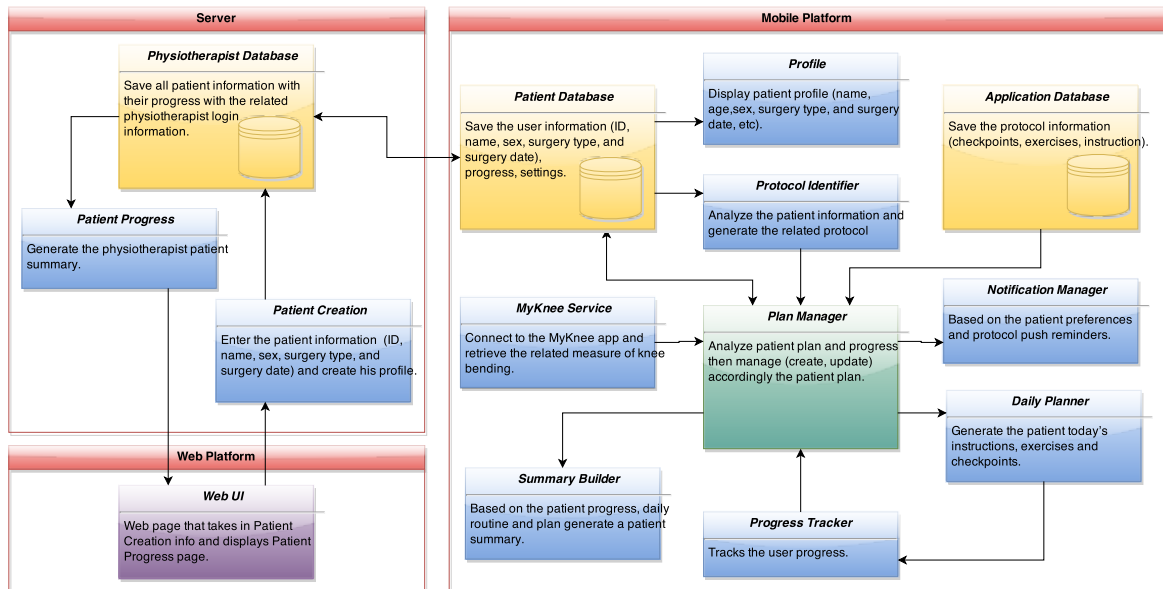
Server

Physiotherapist Database

Save all patient information with their progress with the related physiotherapist login information.

Patient Progress

Generate the physiotherapist patient summary.

Patient Creation

Enter the patient information (ID, name, sex, surgery type, and surgery date) and create his profile.

Web Platform

Web UI

Web page that takes in Patient Creation info and displays Patient Progress page.

Mobile Platform

Patient Database

Save the user information (ID, name, sex, surgery type, and surgery date), progress, settings.

Profile

Display patient profile (name, age,sex, surgery type, and surgery date, etc).

Protocol Identifier

Analyze the patient information and generate the related protocol

Application Database

Save the protocol information (checkpoints, exercises, instruction).

MyKnee Service

Connect to the MyKnee app and retrieve the related measure of knee bending.

Plan Manager

Analyze patient plan and progress then manage (create, update) accordingly the patient plan.

Notification Manager

Based on the patient preferences and protocol push reminders.

Daily Planner

Generate the patient today's instructions, exercises and checkpoints.

Summary Builder

Based on the patient progress, daily routine and plan generate a patient summary.

Progress Tracker

Tracks the user progress.